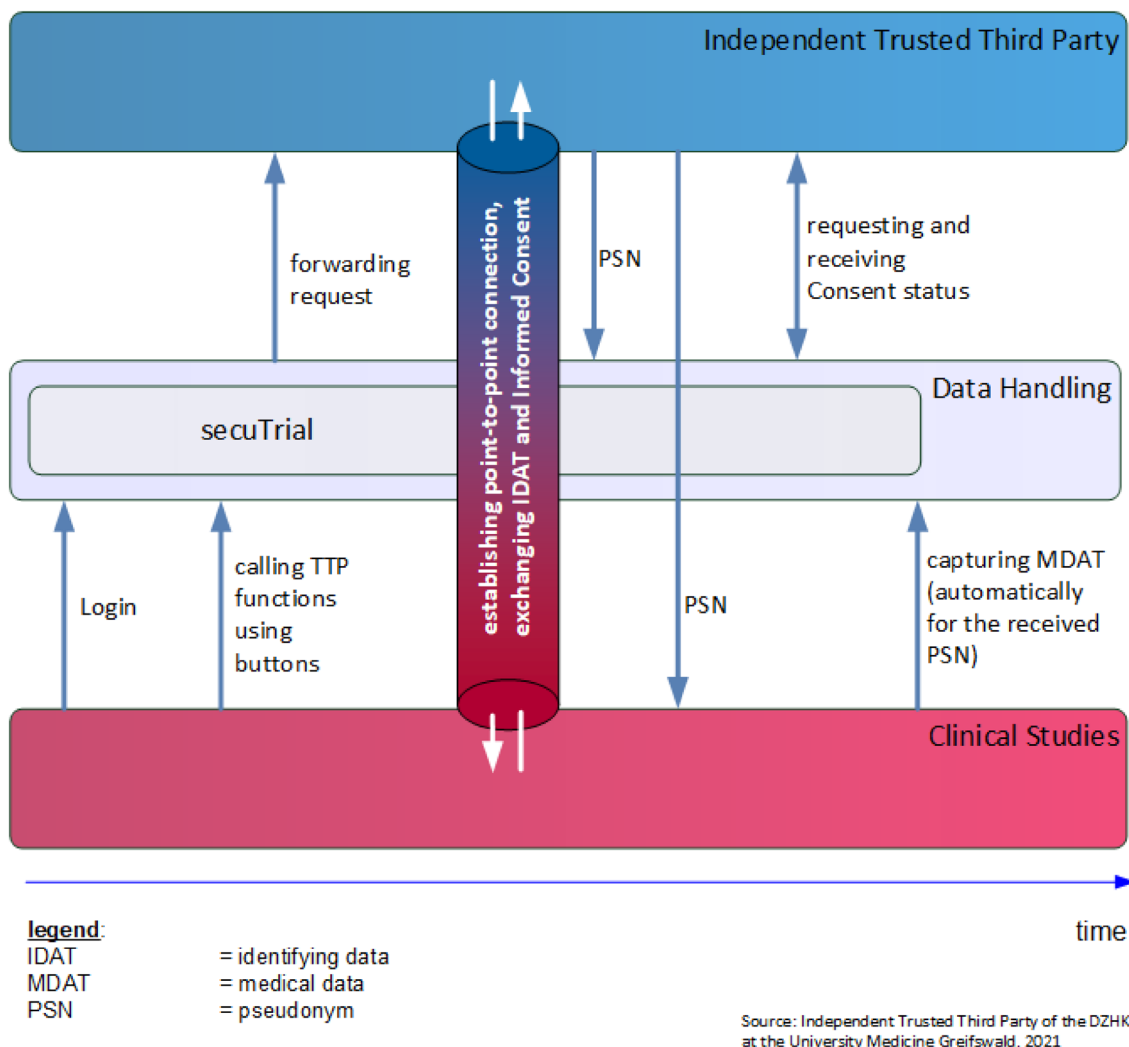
Independent Trusted Third Party

forwarding request

establishing point-to-point connection, exchanging IDAT and Informed Consent

PSN

requesting and receiving Consent status

Data Handling

secuTrial

Login

calling TTP functions using buttons

PSN

capturing MDAT (automatically for the received PSN)

Clinical Studies

time

legend:
IDAT = identifying data
MDAT = medical data
PSN = pseudonym

Source: Independent Trusted Third Party of the DZHK at the University Medicine Greifswald, 2021